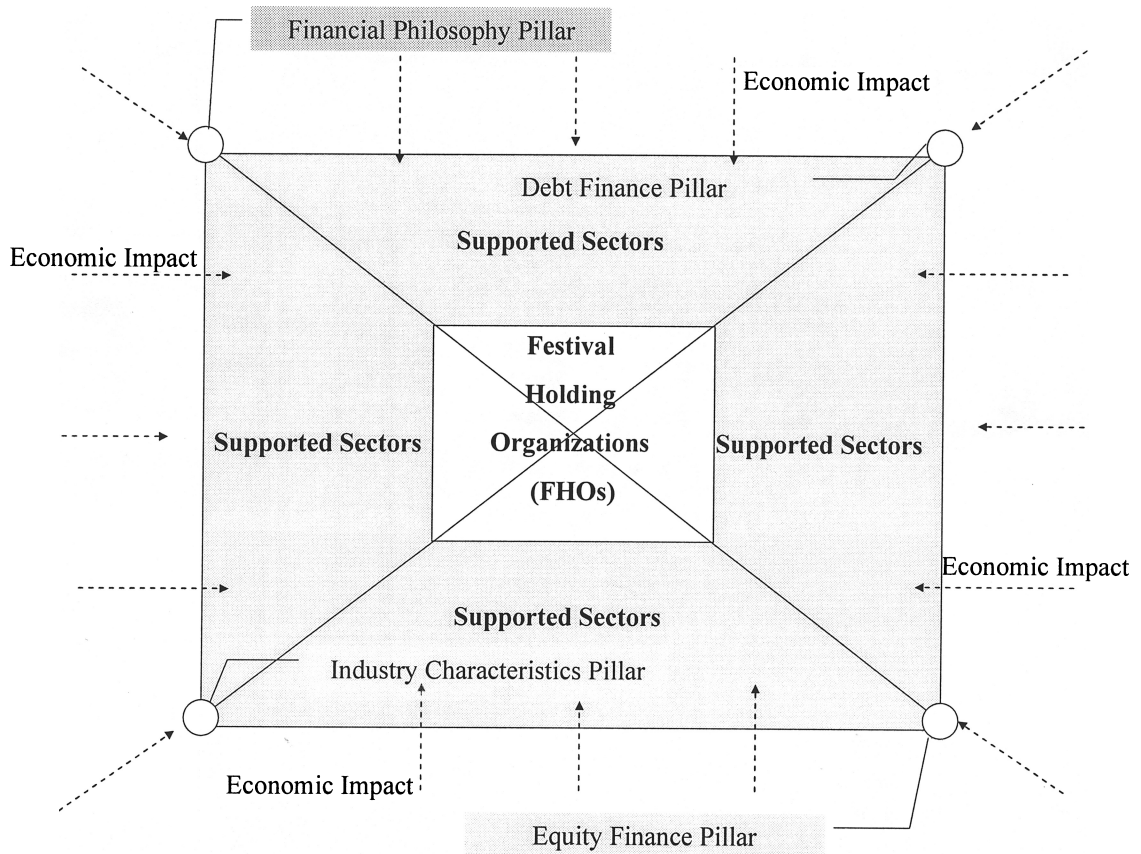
Financial Philosophy Pillar

Economic Impact

Debt Finance Pillar

Supported Sectors

Economic Impact

Festival Holding Organizations (FHOs)

Supported Sectors

Supported Sectors

Economic Impact

Supported Sectors

Industry Characteristics Pillar

Economic Impact

Equity Finance Pillar